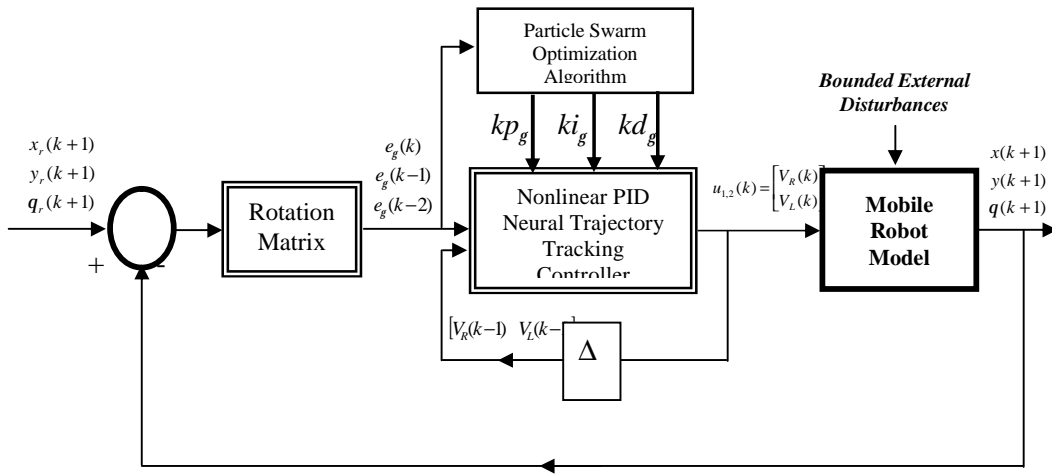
Particle Swarm Optimization Algorithm

Bounded External Disturbances

$kp_g$ $ki_g$ $kd_g$

$x_r(k+1)$
$y_r(k+1)$
$q_r(k+1)$

+ -

Rotation Matrix

$e_g(k)$
$e_g(k-1)$
$e_g(k-2)$

Nonlinear PID Neural Trajectory Tracking Controller

$u_{1,2}(k)=\begin{bmatrix}V_R(k)\\V_L(k)\end{bmatrix}$

Mobile Robot Model

$x(k+1)$
$y(k+1)$
$q(k+1)$

$[V_R(k-1)\ \ V_L(k-$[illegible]

$\Delta$